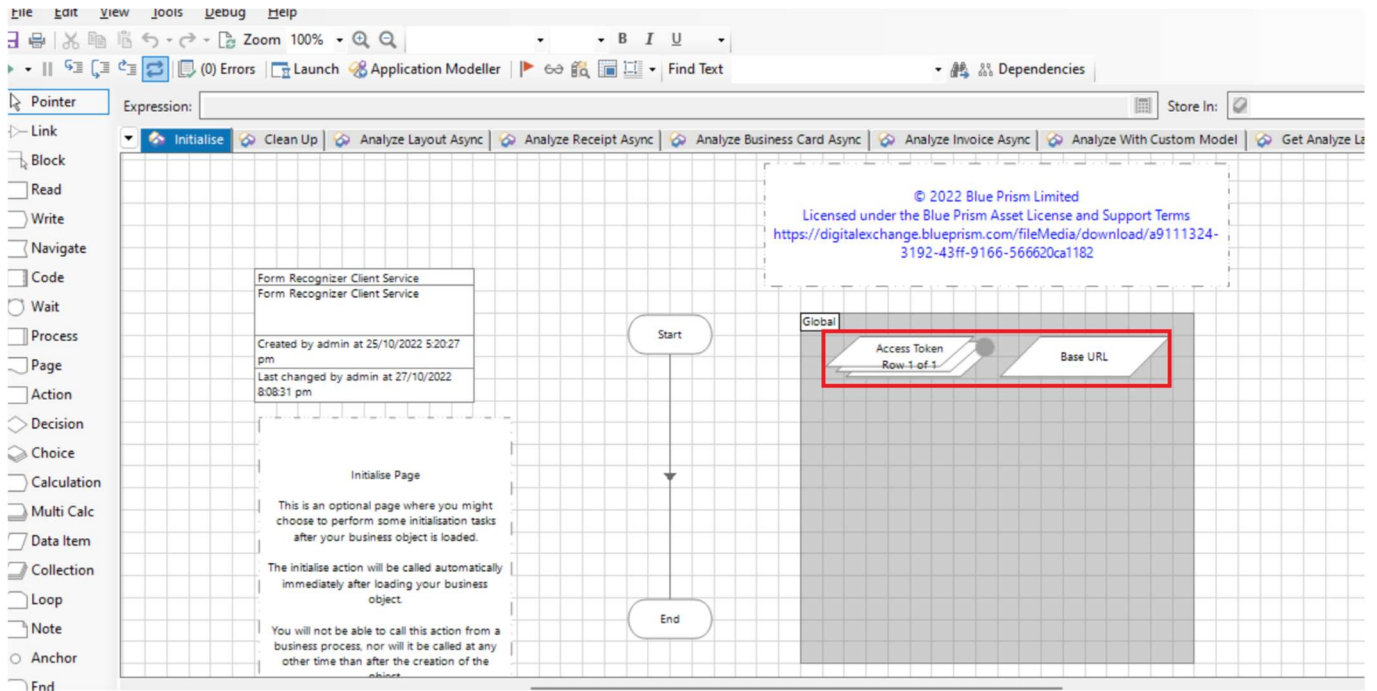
File Edit View Tools Debug Help

Zoom 100%

B I U

(0) Errors Launch Application Modeller Find Text Dependencies

Pointer
Link
Block
Read
Write
Navigate
Code
Wait
Process
Page
Action
Decision
Choice
Calculation
Multi Calc
Data Item
Collection
Loop
Note
Anchor
End

Expression:

Store In:

Initialise | Clean Up | Analyze Layout Async | Analyze Receipt Async | Analyze Business Card Async | Analyze Invoice Async | Analyze With Custom Model | Get Analyze La

© 2022 Blue Prism Limited
Licensed under the Blue Prism Asset License and Support Terms
https://digitalexchange.blueprism.com/fileMedia/download/a9111324-3192-43ff-9166-566620ca1182

Form Recognizer Client Service
Form Recognizer Client Service

Created by admin at 25/10/2022 5:20:27 pm
Last changed by admin at 27/10/2022 8:08:31 pm

Start

Global

Access Token
Row 1 of 1

Base URL

Initialise Page

This is an optional page where you might choose to perform some initialisation tasks after your business object is loaded.

The initialise action will be called automatically immediately after loading your business object.

You will not be able to call this action from a business process, nor will it be called at any other time than after the creation of the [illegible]

End